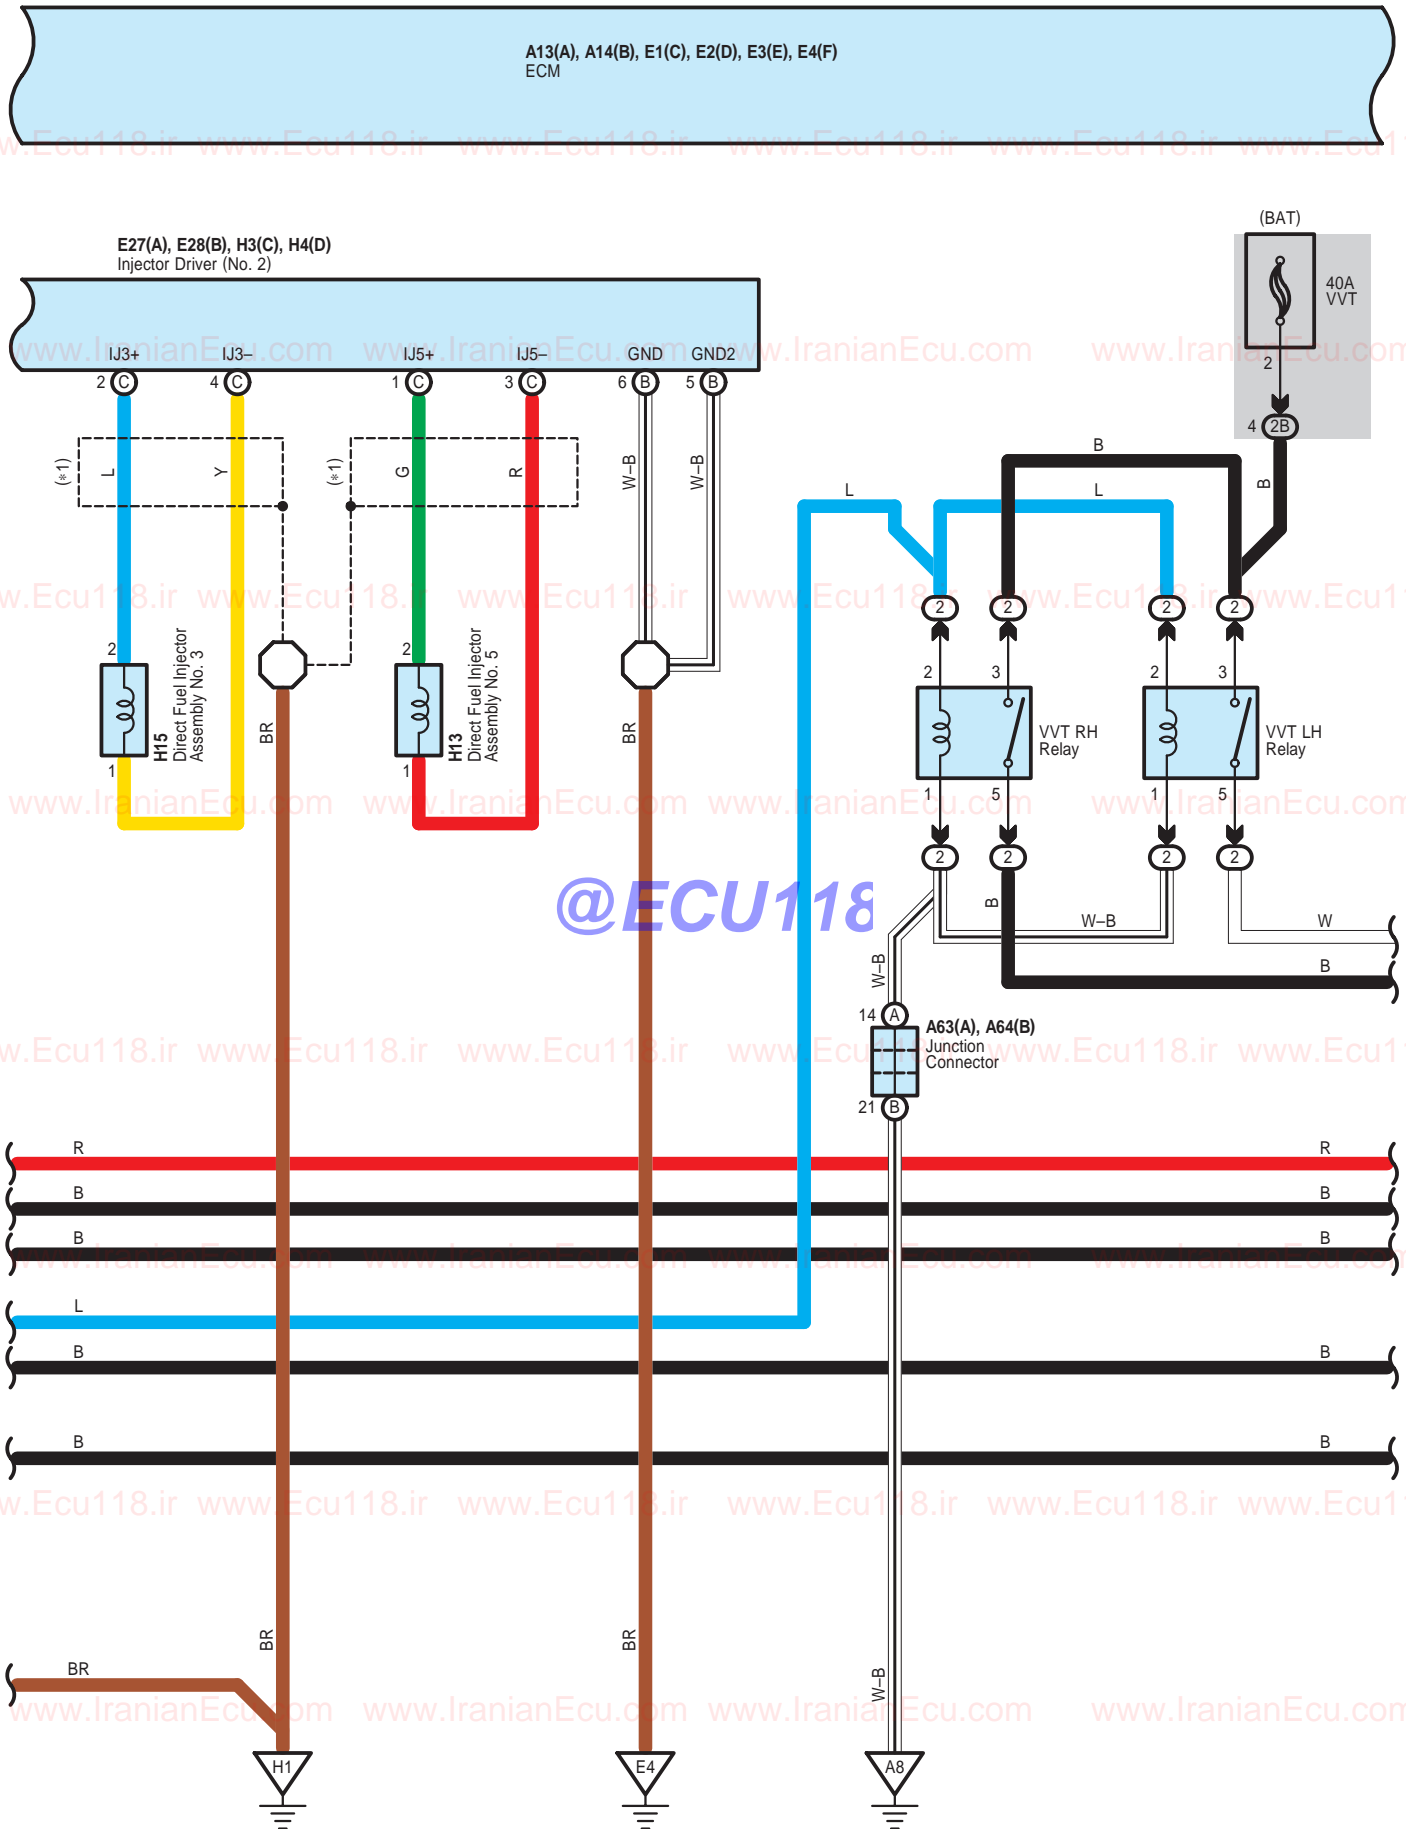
A13(A), A14(B), E1(C), E2(D), E3(E), E4(F)
ECM

E27(A), E28(B), H3(C), H4(D)
Injector Driver (No. 2)

IJ3+ IJ3– IJ5+ IJ5– GND GND2

2 C 4 C 1 C 3 C 6 B 5 B

(*1) L Y (*1) G R W–B W–B

2
H15
Direct Fuel Injector
Assembly No. 3
1

BR

2
H13
Direct Fuel Injector
Assembly No. 5
1

BR

(BAT)
40A
VVT
2
4 2B

B
B
L
L

2 2 2 2
2 3 2 3
VVT RH
Relay
VVT LH
Relay
1 5 1 5
2 2 2 2

B
W–B
W
B

W–B
14 A
A63(A), A64(B)
Junction
Connector
21 B

@ECU118

R R
B B
B B
L
B B
B B

BR BR
BR
W–B

H1 E4 A8

www.Ecu118.ir www.IranianEcu.com